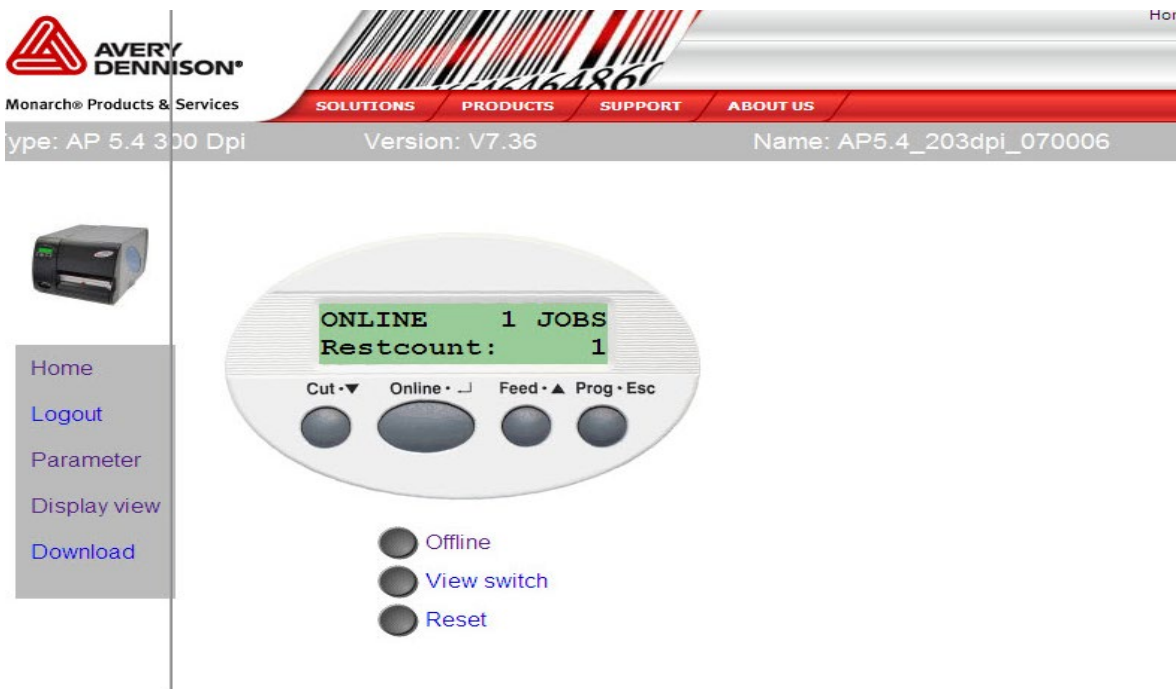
AVERY DENNISON®

Monarch® Products & Services

Hor

SOLUTIONS PRODUCTS SUPPORT ABOUT US

ype: AP 5.4 300 Dpi Version: V7.36 Name: AP5.4_203dpi_070006

ONLINE 1 JOBS
Restcount: 1

Cut • ▼ Online • ⏎ Feed • ▲ Prog • Esc

Home
Logout
Parameter
Display view
Download

Offline
View switch
Reset